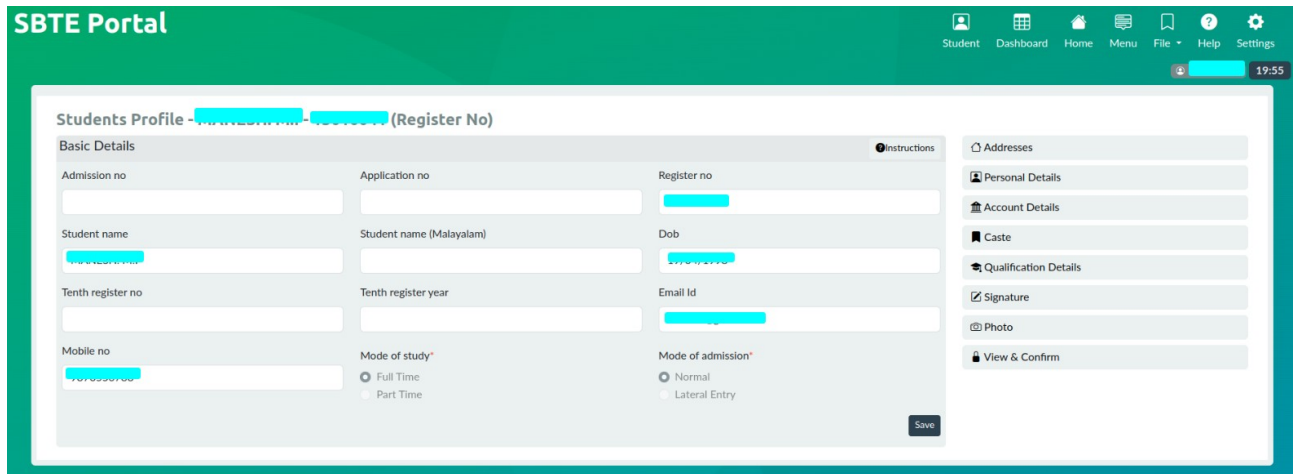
SBTE Portal

Student Dashboard Home Menu File Help Settings

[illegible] 19:55

Students Profile - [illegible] - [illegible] (Register No)

Basic Details

Instructions

Admission no

Application no

Register no

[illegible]

Student name

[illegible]

Student name (Malayalam)

Dob

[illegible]

Tenth register no

Tenth register year

Email Id

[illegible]

Mobile no

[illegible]

Mode of study*

Full Time

Part Time

Mode of admission*

Normal

Lateral Entry

Save

Addresses

Personal Details

Account Details

Caste

Qualification Details

Signature

Photo

View & Confirm